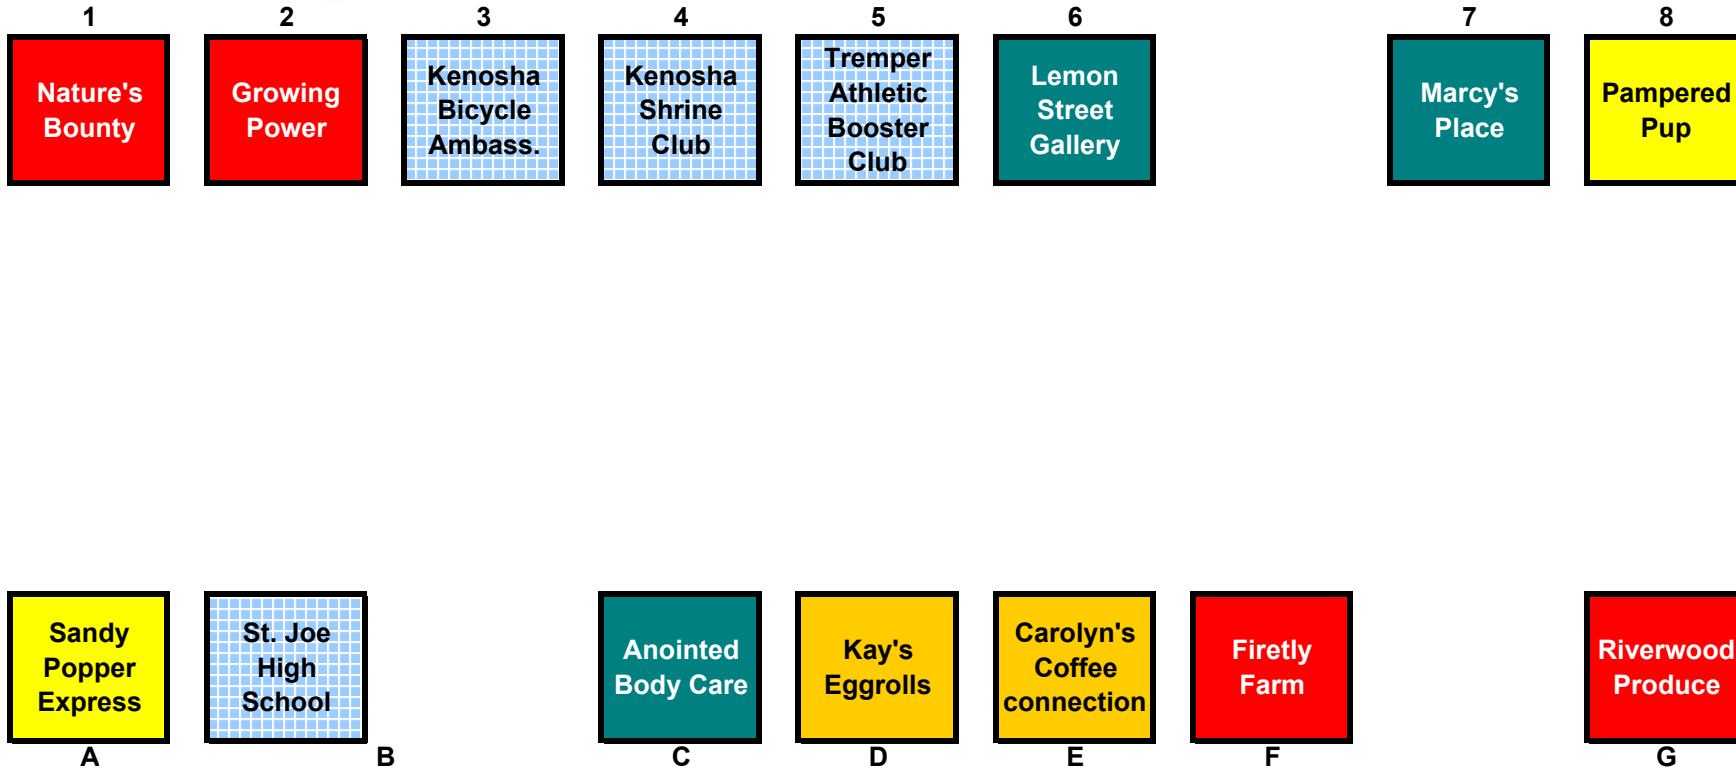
1
Nature's Bounty

2
Growing Power

3
Kenosha Bicycle Ambass.

4
Kenosha Shrine Club

5
Tremper Athletic Booster Club

6
Lemon Street Gallery

7
Marcy's Place

8
Pampered Pup

Sandy Popper Express
A

St. Joe High School
B

Anointed Body Care
C

Kay's Eggrolls
D

Carolyn's Coffee connection
E

Firetly Farm
F

Riverwood Produce
G